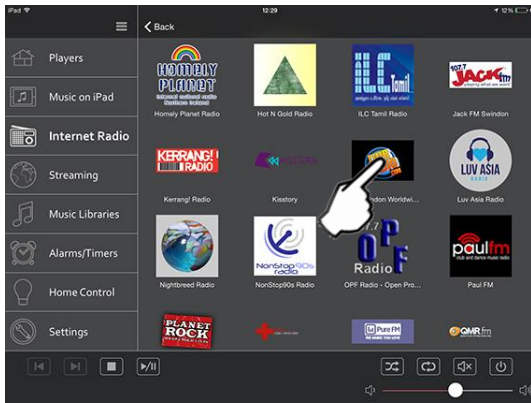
iPad
12:29
12%

Back

Players
Music on iPad
Internet Radio
Streaming
Music Libraries
Alarms/Timers
Home Control
Settings

Homely Planet
Homely Planet Radio
Hot N Gold Radio
ILC Tamil
ILC Tamil Radio
JACK fm
Jack FM Swindon
KERRANG! RADIO
Kerrang! Radio
KISSTORY
Kisstory
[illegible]ndon Worldwi...
LUV ASIA RADIO
Luv Asia Radio
Nightbreed Radio
Nonstop 90s radio
NonStop90s Radio
OPF Radio
OPF Radio - Open Pro...
paulfm
Paul FM
PLANET ROCK
Pure FM
QMR fm